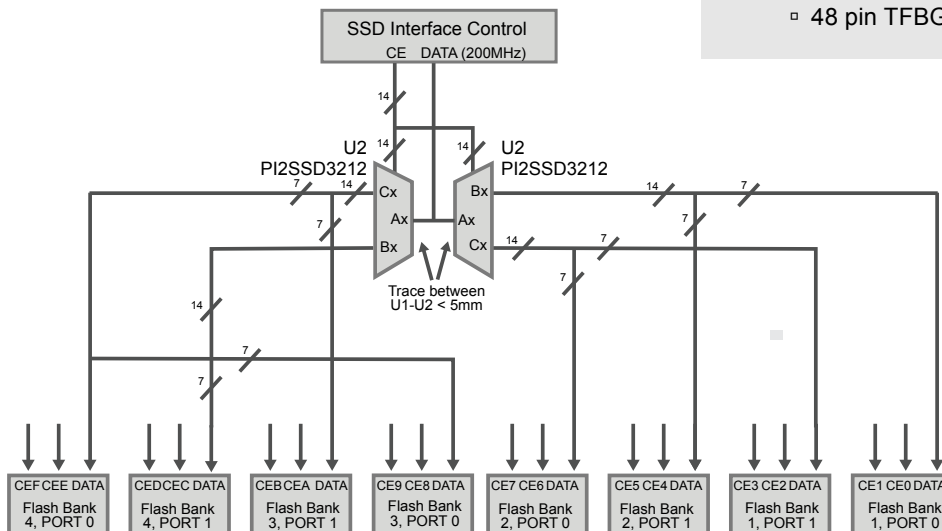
SSD Interface Control
CE DATA (200MHz)

▫ 48 pin TFBG

14
14
14
U2
PI2SSD3212
U2
PI2SSD3212
7
14
Cx
Bx
14
7
7
Ax
Ax
Bx
Cx
14
7
7
Trace between U1-U2 < 5mm
14
7
7

CEF CEE DATA
Flash Bank 4, PORT 0

CED CEC DATA
Flash Bank 4, PORT 1

CEB CEA DATA
Flash Bank 3, PORT 1

CE9 CE8 DATA
Flash Bank 3, PORT 0

CE7 CE6 DATA
Flash Bank 2, PORT 0

CE5 CE4 DATA
Flash Bank 2, PORT 1

CE3 CE2 DATA
Flash Bank 1, PORT 1

CE1 CE0 DATA
Flash Bank 1, PORT 0